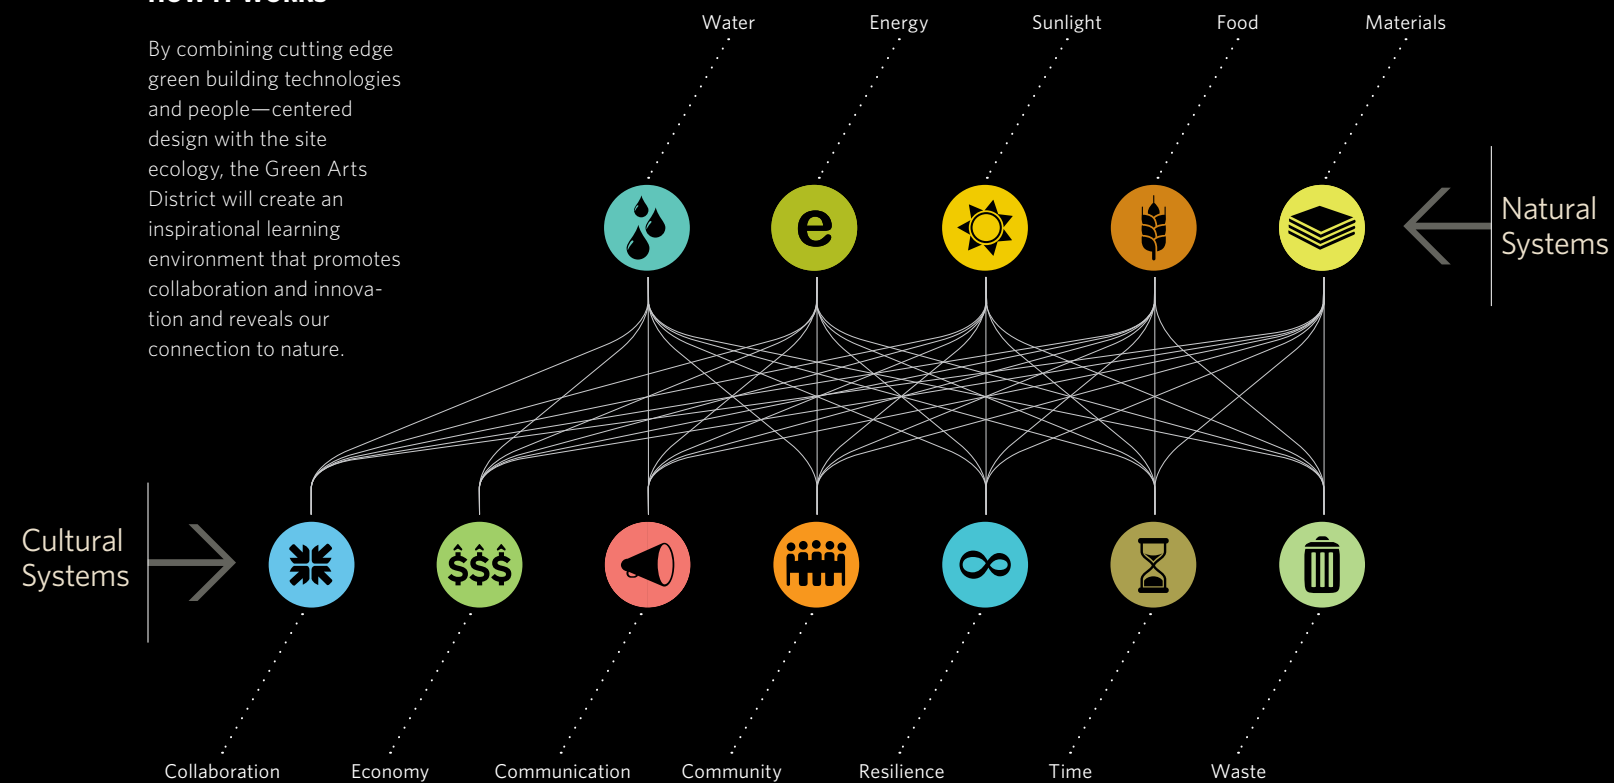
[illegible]

By combining cutting edge green building technologies and people—centered design with the site ecology, the Green Arts District will create an inspirational learning environment that promotes collaboration and innovation and reveals our connection to nature.

Water

Energy

Sunlight

Food

Materials

e

Natural Systems

Cultural Systems

$$$

Collaboration

Economy

Communication

Community

Resilience

Time

Waste